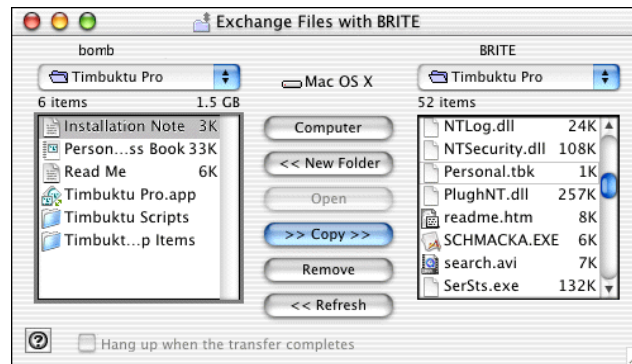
Exchange Files with BRITE

bomb

Timbuktu Pro

6 items 1.5 GB

Installation Note 3K
Person...ss Book 33K
Read Me 6K
Timbuktu Pro.app
Timbuktu Scripts
Timbukt...p Items

Mac OS X

Computer
<< New Folder
Open
>> Copy >>
Remove
<< Refresh

BRITE

Timbuktu Pro

52 items

NTLog.dll 24K
NTSecurity.dll 108K
Personal.tbk 1K
PlughNT.dll 257K
readme.htm 8K
SCHMACKA.EXE 6K
search.avi 7K
SerSts.exe 132K

?
Hang up when the transfer completes